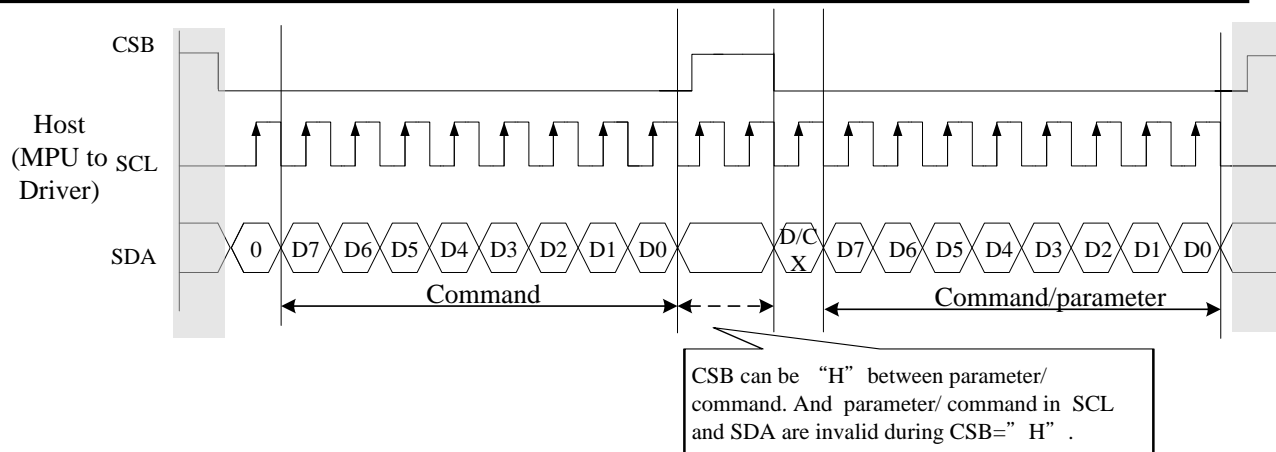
CSB

Host (MPU to Driver)

SCL

SDA

0 D7 D6 D5 D4 D3 D2 D1 D0

D/C X

D7 D6 D5 D4 D3 D2 D1 D0

Command

Command/parameter

CSB can be "H" between parameter/ command. And parameter/ command in SCL and SDA are invalid during CSB=" H".